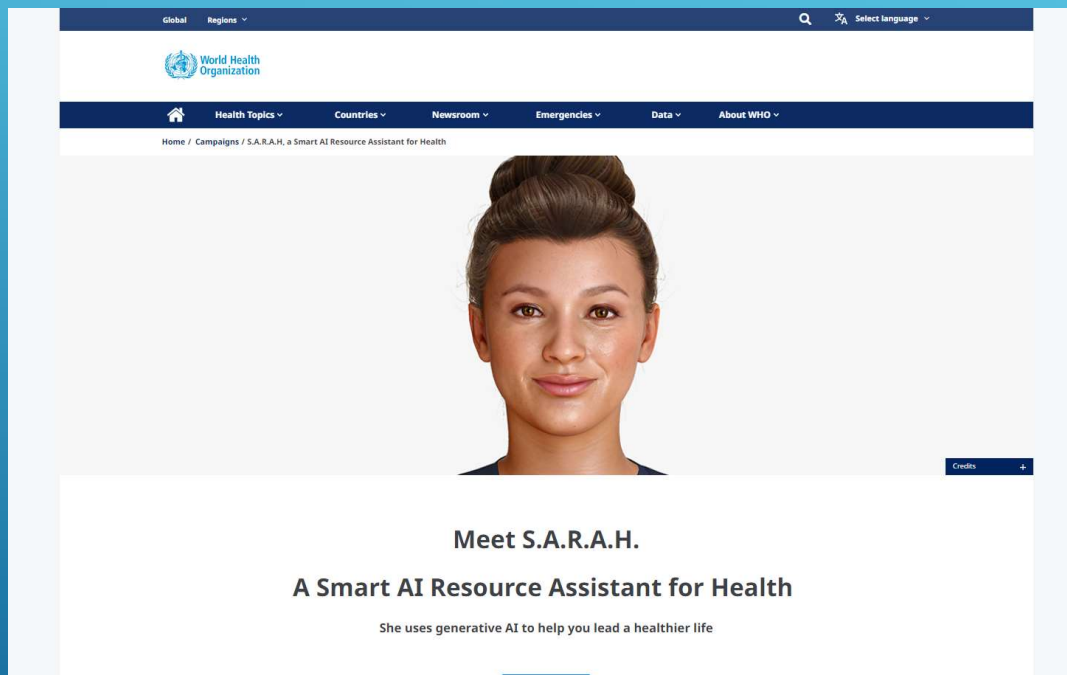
Global Regions

Select language

World Health Organization

Health Topics Countries Newsroom Emergencies Data About WHO

Home / Campaigns / S.A.R.A.H, a Smart AI Resource Assistant for Health

Credits +

Meet S.A.R.A.H.

A Smart AI Resource Assistant for Health

She uses generative AI to help you lead a healthier life